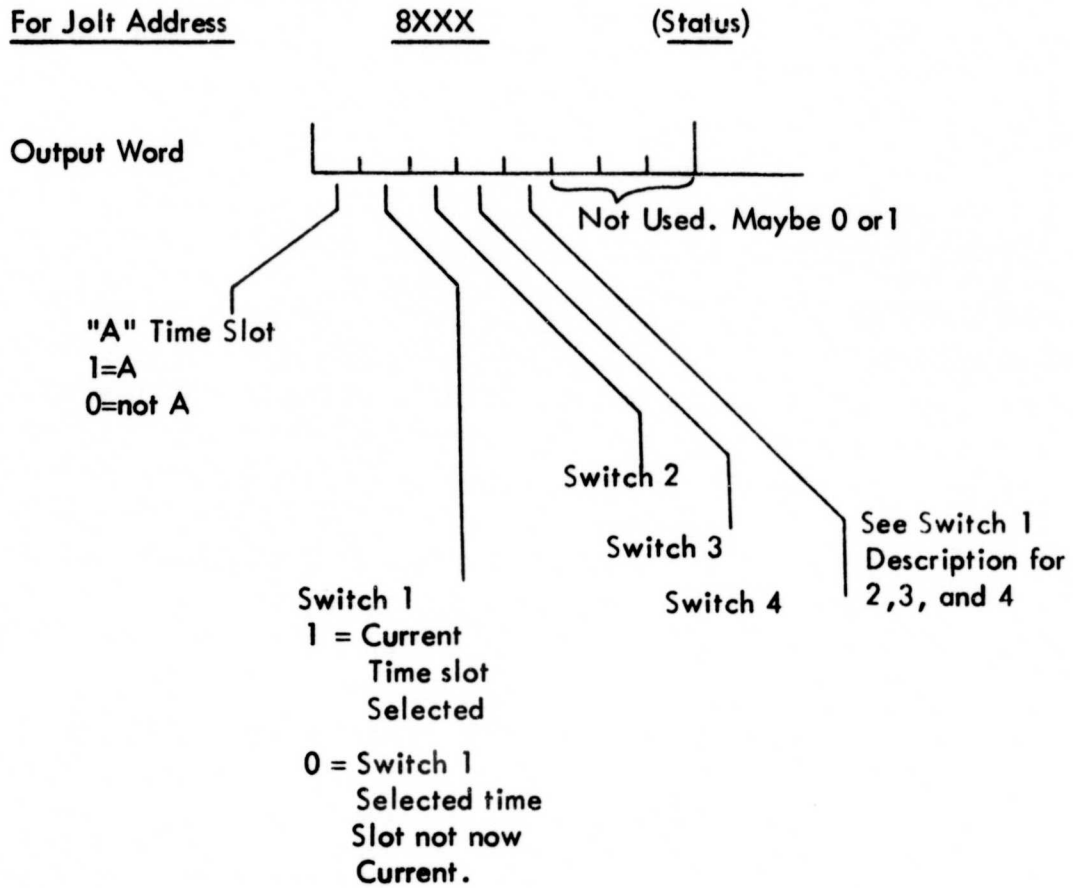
For Jolt Address 8XXX (Status)

Output Word

Not Used. Maybe 0 or 1

"A" Time Slot
1=A
0=not A

Switch 2

Switch 3

Switch 4

See Switch 1
Description for
2,3, and 4

Switch 1
1 = Current
Time slot
Selected

0 = Switch 1
Selected time
Slot not now
Current.